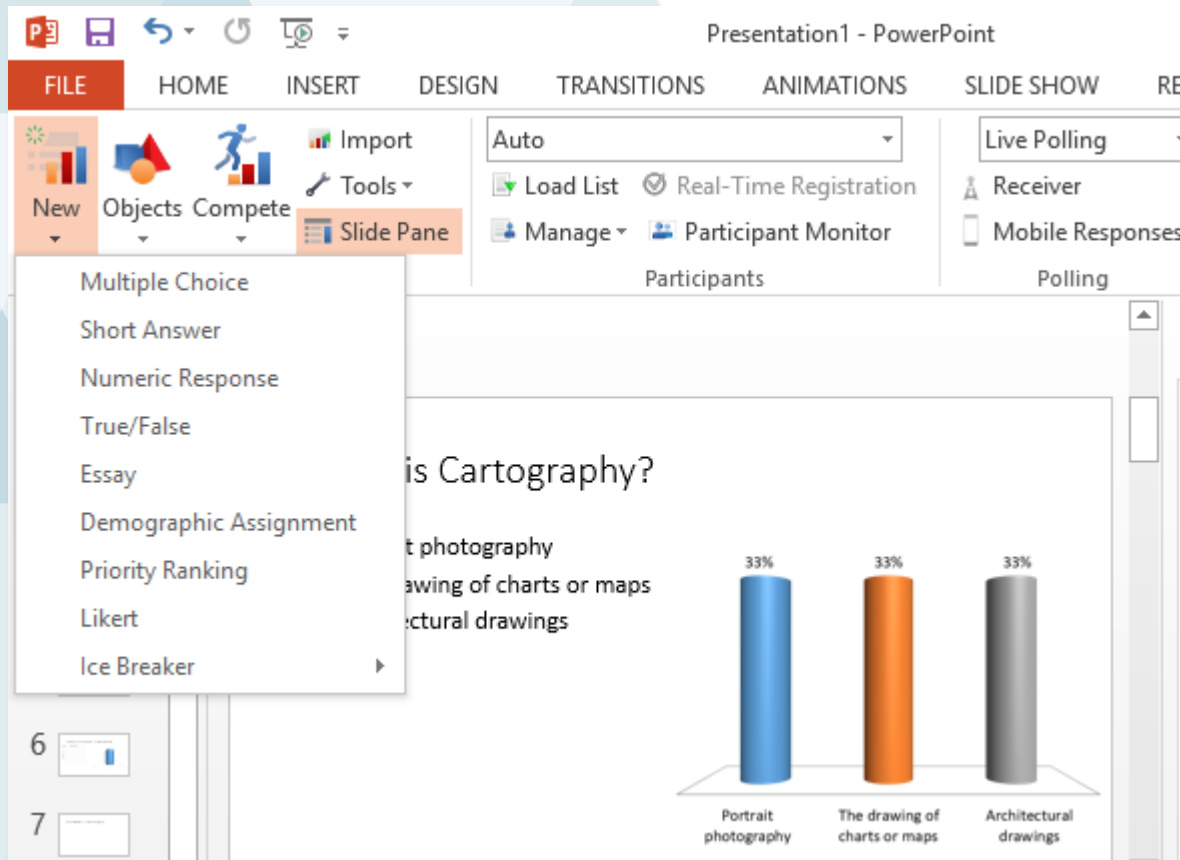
Presentation1 - PowerPoint

FILE HOME INSERT DESIGN TRANSITIONS ANIMATIONS SLIDE SHOW RE

New Objects Compete

Import
Tools
Slide Pane

Auto
Load List
Real-Time Registration
Manage
Participant Monitor
Participants

Live Polling
Receiver
Mobile Responses
Polling

Multiple Choice
Short Answer
Numeric Response
True/False
Essay
Demographic Assignment
Priority Ranking
Likert
Ice Breaker

6
7

is Cartography?

t photography
awing of charts or maps
ectural drawings

33%
33%
33%

Portrait photography
The drawing of charts or maps
Architectural drawings